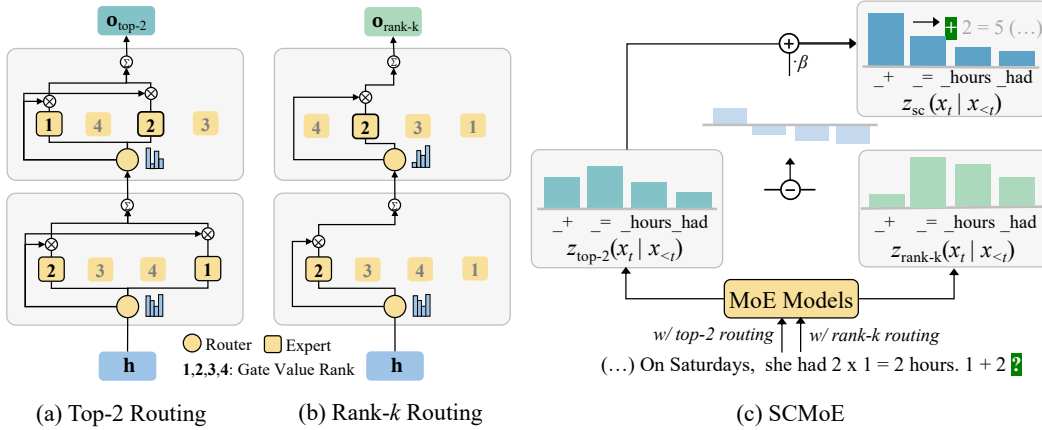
$\mathbf{o}_{\text{top-2}}$

1 4 2 3

2 3 4 1

$\mathbf{o}_{\text{rank-k}}$

4 2 3 1

2 3 4 1

Router Expert

**1**,**2**,**3**,**4**: Gate Value Rank

**h**

**h**

+ 2 = 5 (…)

$\cdot\beta$

_+ _= _hours _had

$z_{\text{sc}}(x_t \mid x_{<t})$

_+ _= _hours _had

$z_{\text{top-2}}(x_t \mid x_{<t})$

_+ _= _hours _had

$z_{\text{rank-k}}(x_t \mid x_{<t})$

MoE Models

*w/ top-2 routing* *w/ rank-k routing*

(…) On Saturdays, she had 2 x 1 = 2 hours. 1 + 2 ?

(a) Top-2 Routing (b) Rank-*k* Routing (c) SCMoE